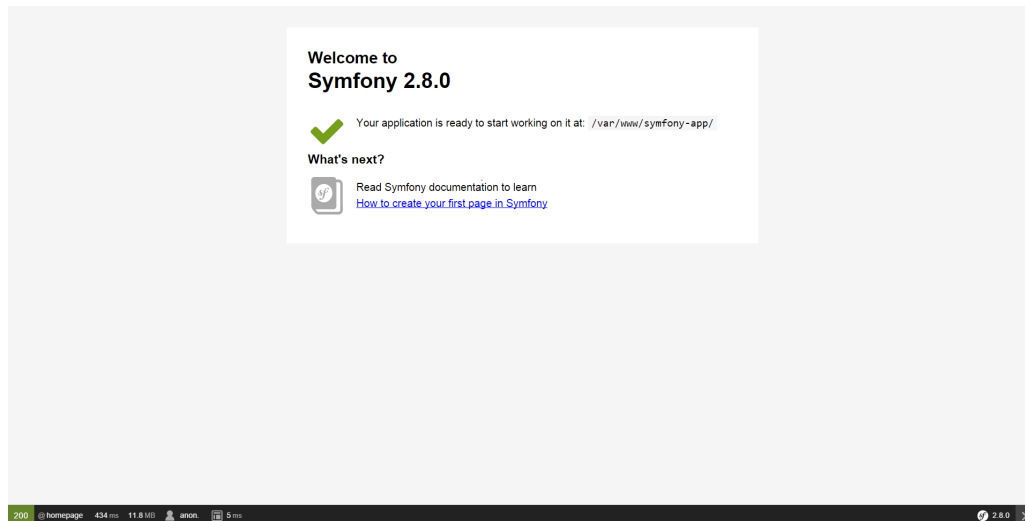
Welcome to
Symfony 2.8.0

Your application is ready to start working on it at: /var/www/symfony-app/

What's next?

Read Symfony documentation to learn
How to create your first page in Symfony

200 @homepage 434 ms 11.8 MB anon. 5 ms

2.8.0